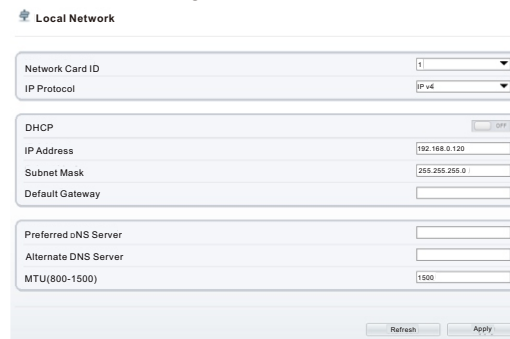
Local Network

Network Card ID 1
IP Protocol IP v4

DHCP OFF
IP Address 192.168.0.120
Subnet Mask 255.255.255.0
Default Gateway

Preferred DNS Server
Alternate DNS Server
MTU(800-1500) 1500

Refresh Apply